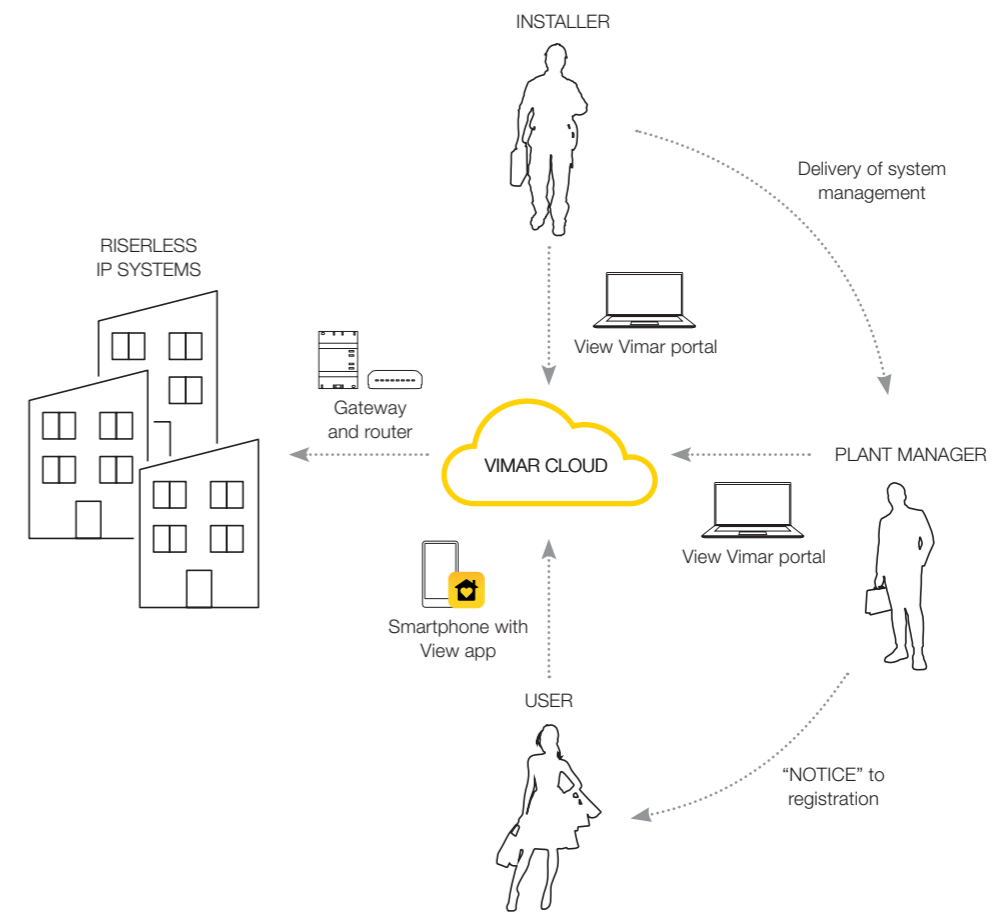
INSTALLER

Delivery of system management

RISERLESS IP SYSTEMS

View Vimar portal

Gateway and router

VIMAR CLOUD

PLANT MANAGER

View Vimar portal

Smartphone with View app

USER

“NOTICE” to registration